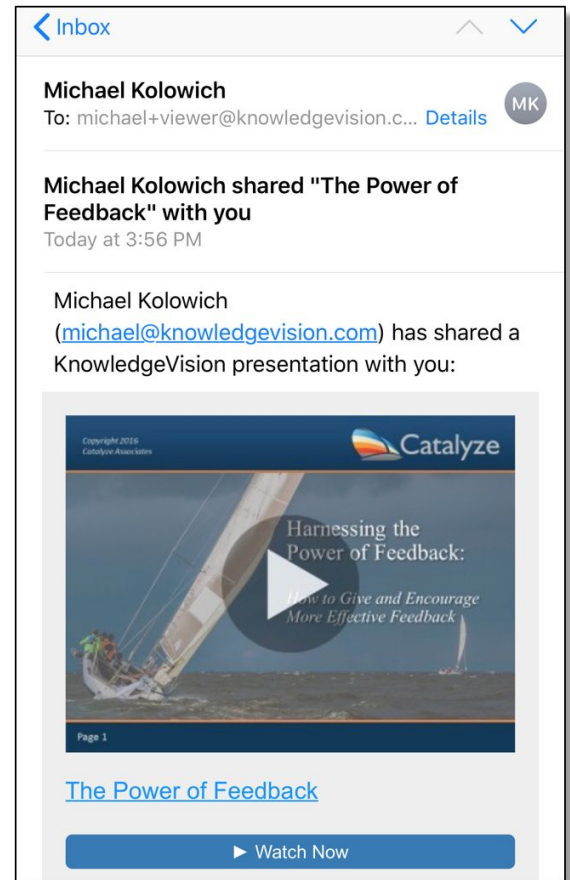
Inbox

Michael Kolowich
To: michael+viewer@knowledgevision.c... Details

MK

Michael Kolowich shared "The Power of Feedback" with you
Today at 3:56 PM

Michael Kolowich (michael@knowledgevision.com) has shared a KnowledgeVision presentation with you:

Copyright 2016
Catalyze Associates

Catalyze

Harnessing the Power of Feedback:
How to Give and Encourage More Effective Feedback

Page 1

The Power of Feedback

► Watch Now